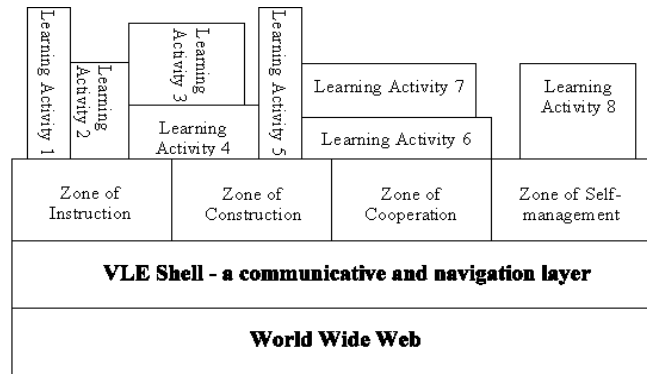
Learning Activity 1

Learning Activity 2

Learning Activity 3

Learning Activity 4

Learning Activity 5

Learning Activity 7

Learning Activity 6

Learning Activity 8

Zone of Instruction

Zone of Construction

Zone of Cooperation

Zone of Self-management

VLE Shell - a communicative and navigation layer

World Wide Web